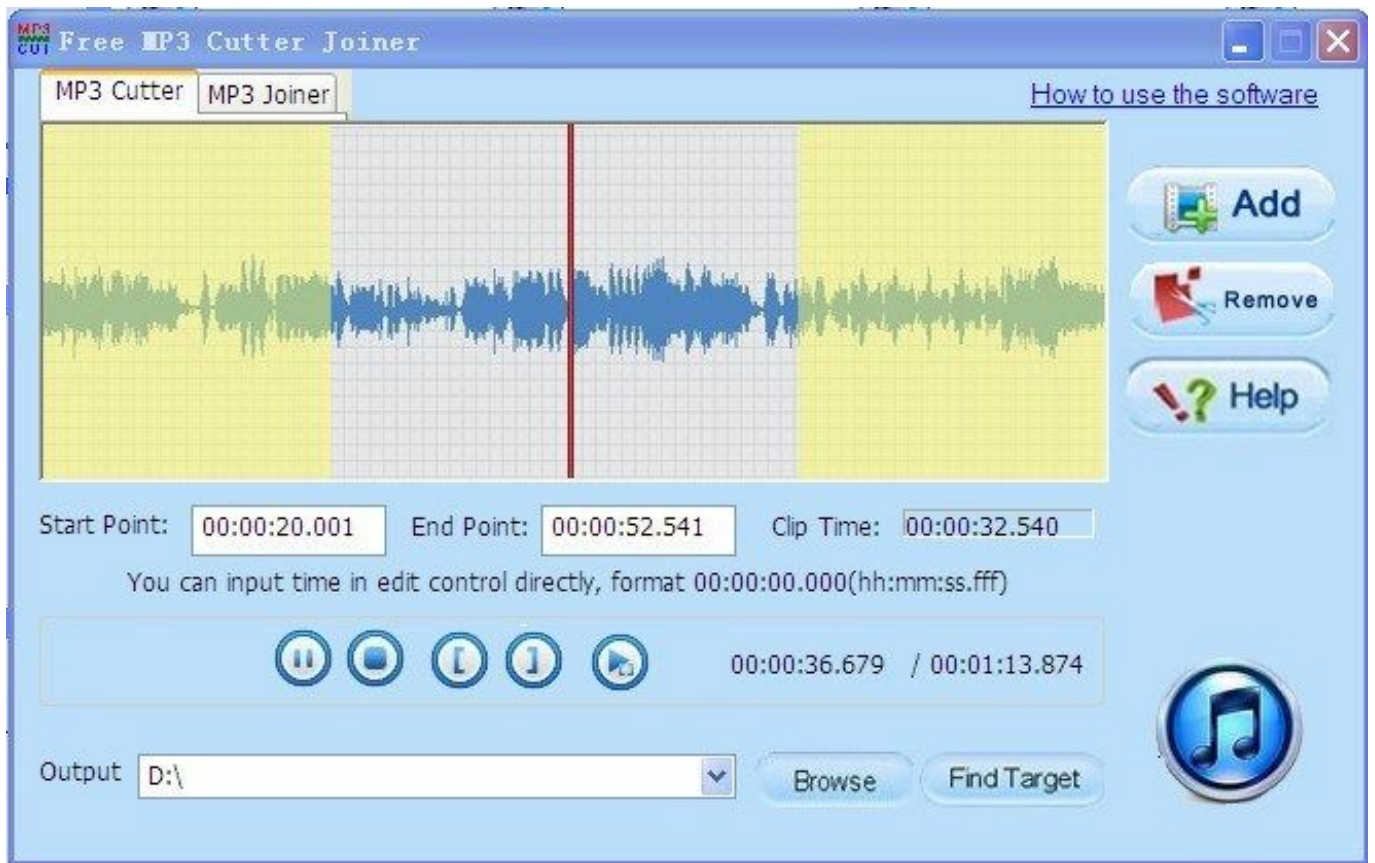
MP3 CUT Free MP3 Cutter Joiner

MP3 Cutter | MP3 Joiner

How to use the software

Add

Remove

Help

Start Point: 00:00:20.001 End Point: 00:00:52.541 Clip Time: 00:00:32.540

You can input time in edit control directly, format 00:00:00.000(hh:mm:ss.fff)

00:00:36.679 / 00:01:13.874

Output D:\

Browse

Find Target